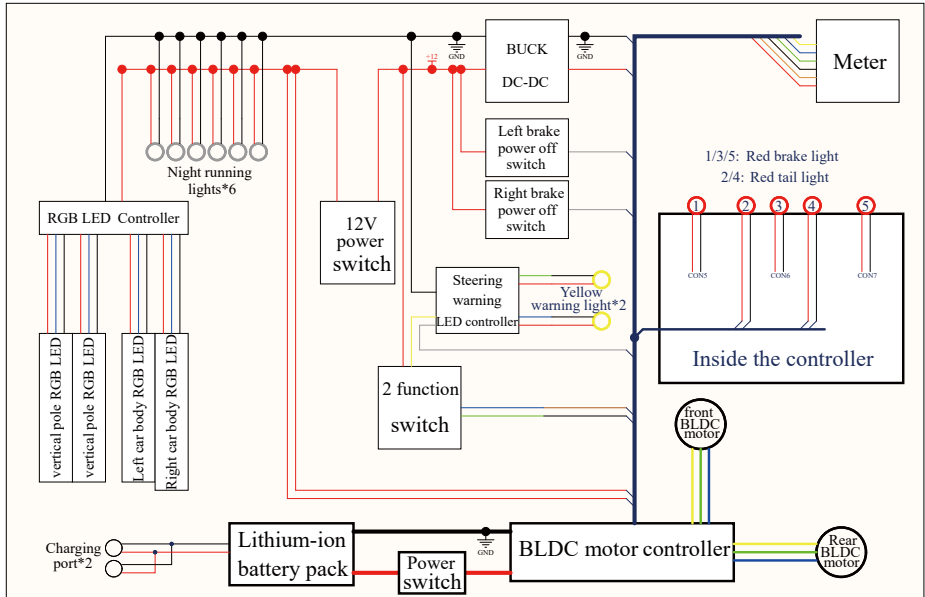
BUCK
DC-DC
GND
GND
+12
Meter
Night running lights*6
Left brake power off switch
Right brake power off switch
1/3/5: Red brake light
2/4: Red tail light
1
2
3
4
5
CON5
CON6
CON7
RGB LED Controller
12V power switch
Steering warning LED controller
Yellow warning light*2
Inside the controller
vertical pole RGB LED
vertical pole RGB LED
Left car body RGB LED
Right car body RGB LED
2 function switch
front BLDC motor
Charging port*2
Lithium-ion battery pack
GND
Power switch
BLDC motor controller
Rear BLDC motor